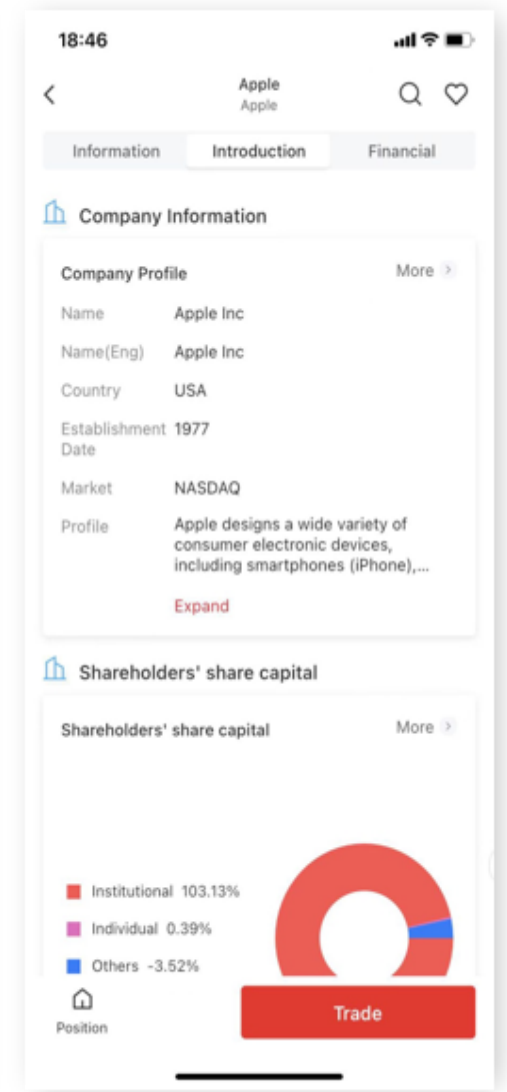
18:46

Apple
Apple

Information | Introduction | Financial

Company Information

Company Profile
More

Name Apple Inc
Name(Eng) Apple Inc
Country USA
Establishment Date 1977
Market NASDAQ
Profile Apple designs a wide variety of consumer electronic devices, including smartphones (iPhone),...

Expand

Shareholders' share capital

Shareholders' share capital
More

Institutional 103.13%
Individual 0.39%
Others -3.52%

Position

Trade